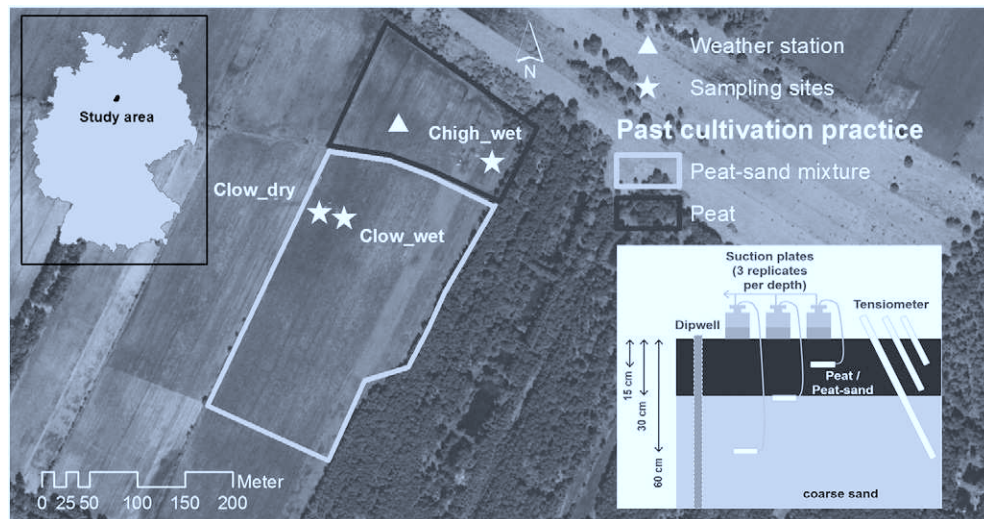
Study area

N

Weather station

Sampling sites

Past cultivation practice

Peat-sand mixture

Peat

Chigh_wet

Clow_dry

Clow_wet

Suction plates
(3 replicates
per depth)

Tensiometer

Dipwell

15 cm

30 cm

60 cm

Peat /
Peat-sand

coarse sand

0 25 50 100 150 200 Meter